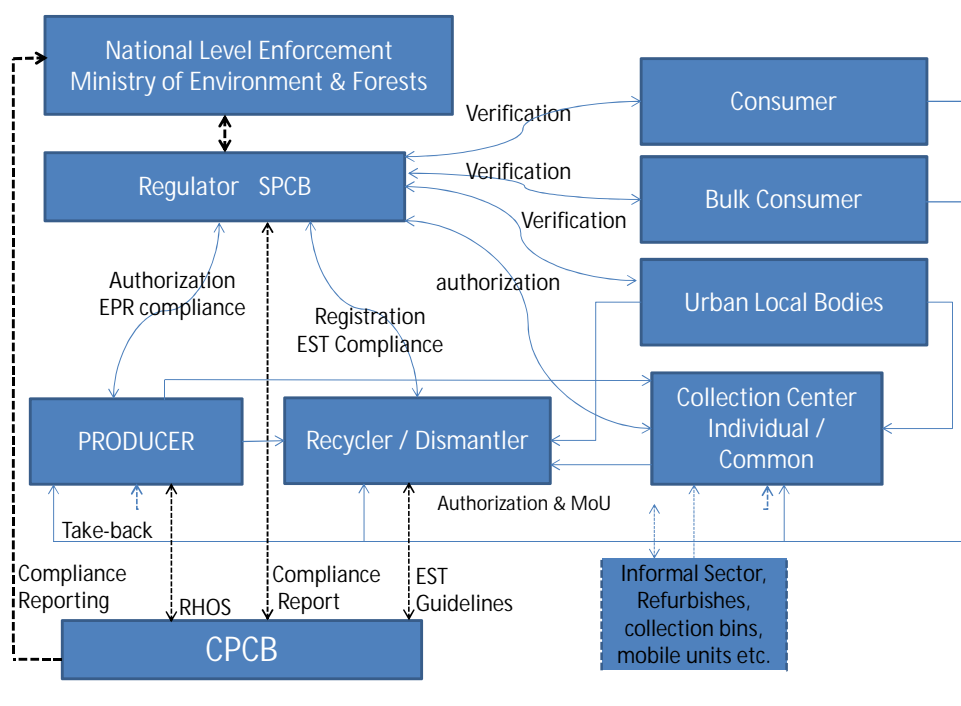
National Level Enforcement
Ministry of Environment & Forests

Consumer

Verification

Regulator SPCB

Verification

Bulk Consumer

Verification

authorization

Urban Local Bodies

Authorization
EPR compliance

Registration
EST Compliance

Collection Center
Individual /
Common

PRODUCER

Recycler / Dismantler

Authorization & MoU

Take-back

Compliance
Reporting

RHOS

Compliance
Report

EST
Guidelines

Informal Sector,
Refurbishes,
collection bins,
mobile units etc.

CPCB